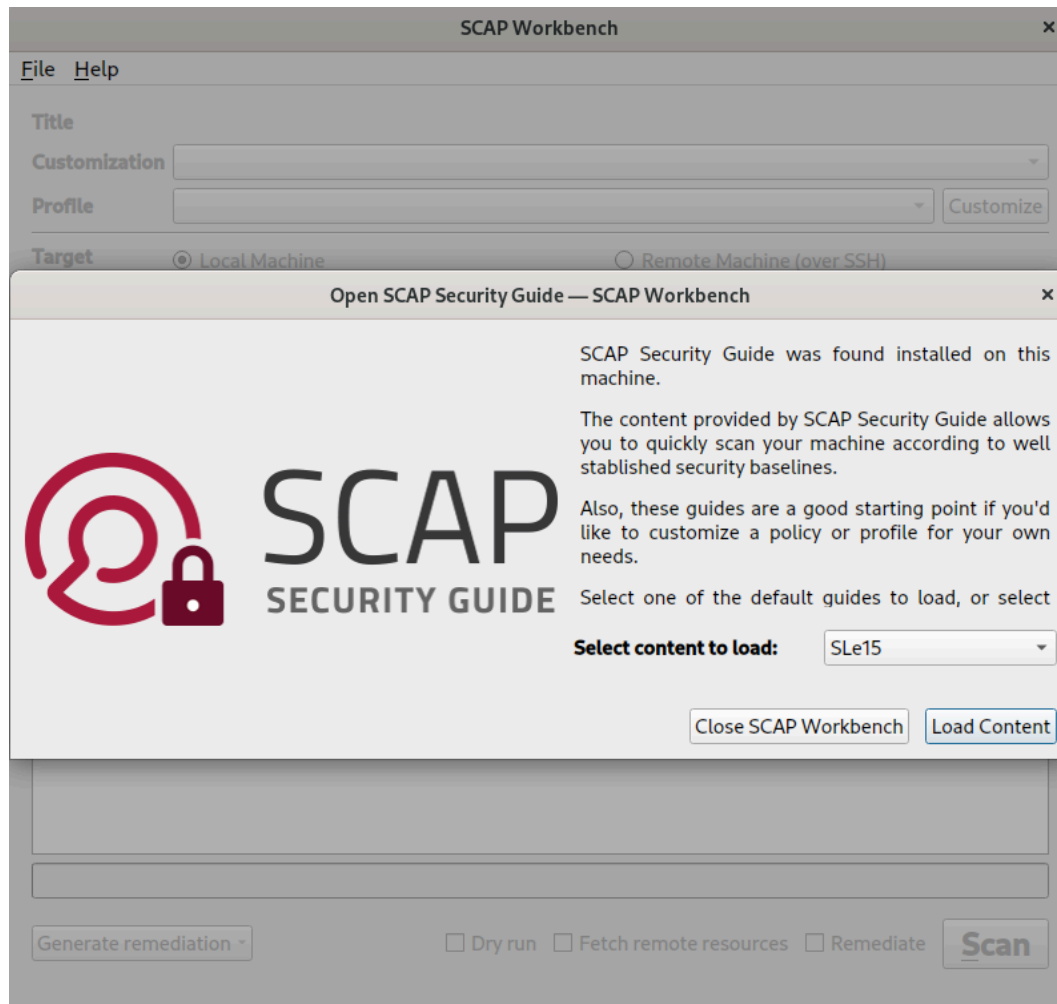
SCAP Workbench

File Help

Title

Customization

Profile

Customize

Target

Local Machine

Remote Machine (over SSH)

Open SCAP Security Guide — SCAP Workbench

SCAP

SECURITY GUIDE

SCAP Security Guide was found installed on this machine.

The content provided by SCAP Security Guide allows you to quickly scan your machine according to well stablished security baselines.

Also, these guides are a good starting point if you'd like to customize a policy or profile for your own needs.

Select one of the default guides to load, or select

Select content to load:

SLe15

Close SCAP Workbench

Load Content

Generate remediation

Dry run

Fetch remote resources

Remediate

Scan